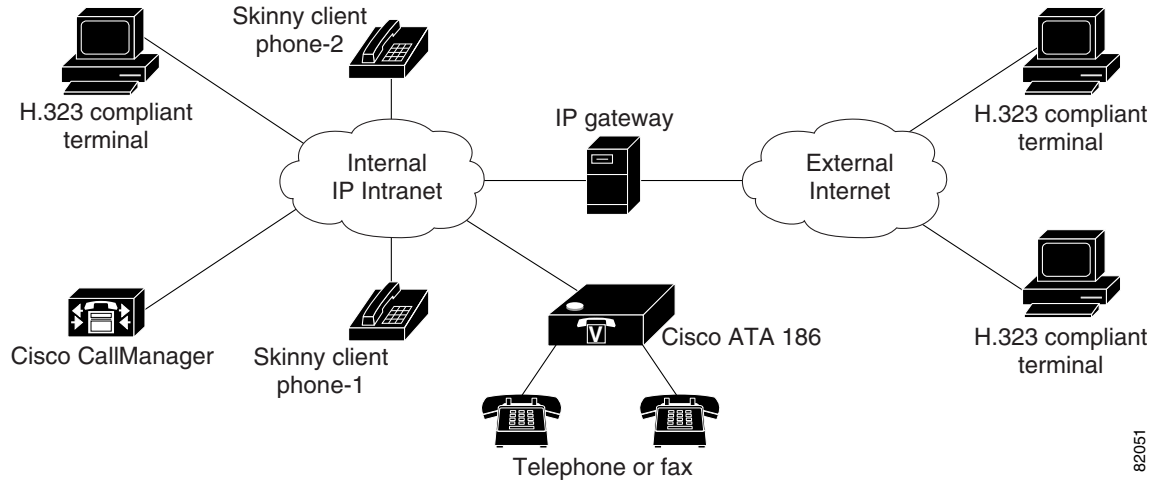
Skinny client phone-2

H.323 compliant terminal

IP gateway

H.323 compliant terminal

Internal IP Intranet

External Internet

V

Cisco ATA 186

H.323 compliant terminal

Cisco CallManager

Skinny client phone-1

Telephone or fax

82051